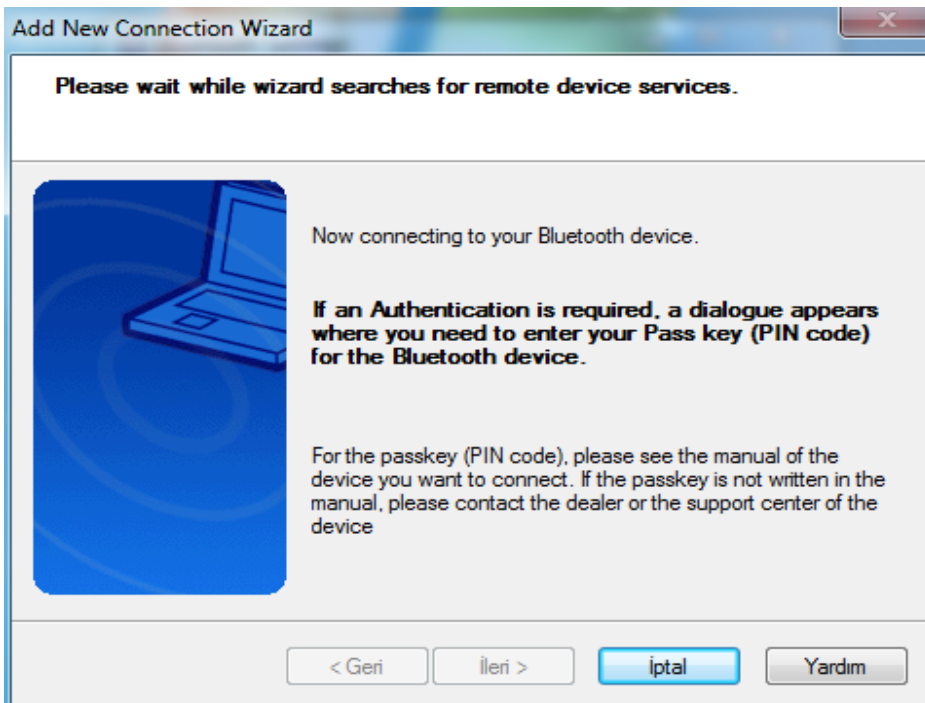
Add New Connection Wizard

Please wait while wizard searches for remote device services.

Now connecting to your Bluetooth device.

If an Authentication is required, a dialogue appears where you need to enter your Pass key (PIN code) for the Bluetooth device.

For the passkey (PIN code), please see the manual of the device you want to connect. If the passkey is not written in the manual, please contact the dealer or the support center of the device

< Geri
İleri >
İptal
Yardım